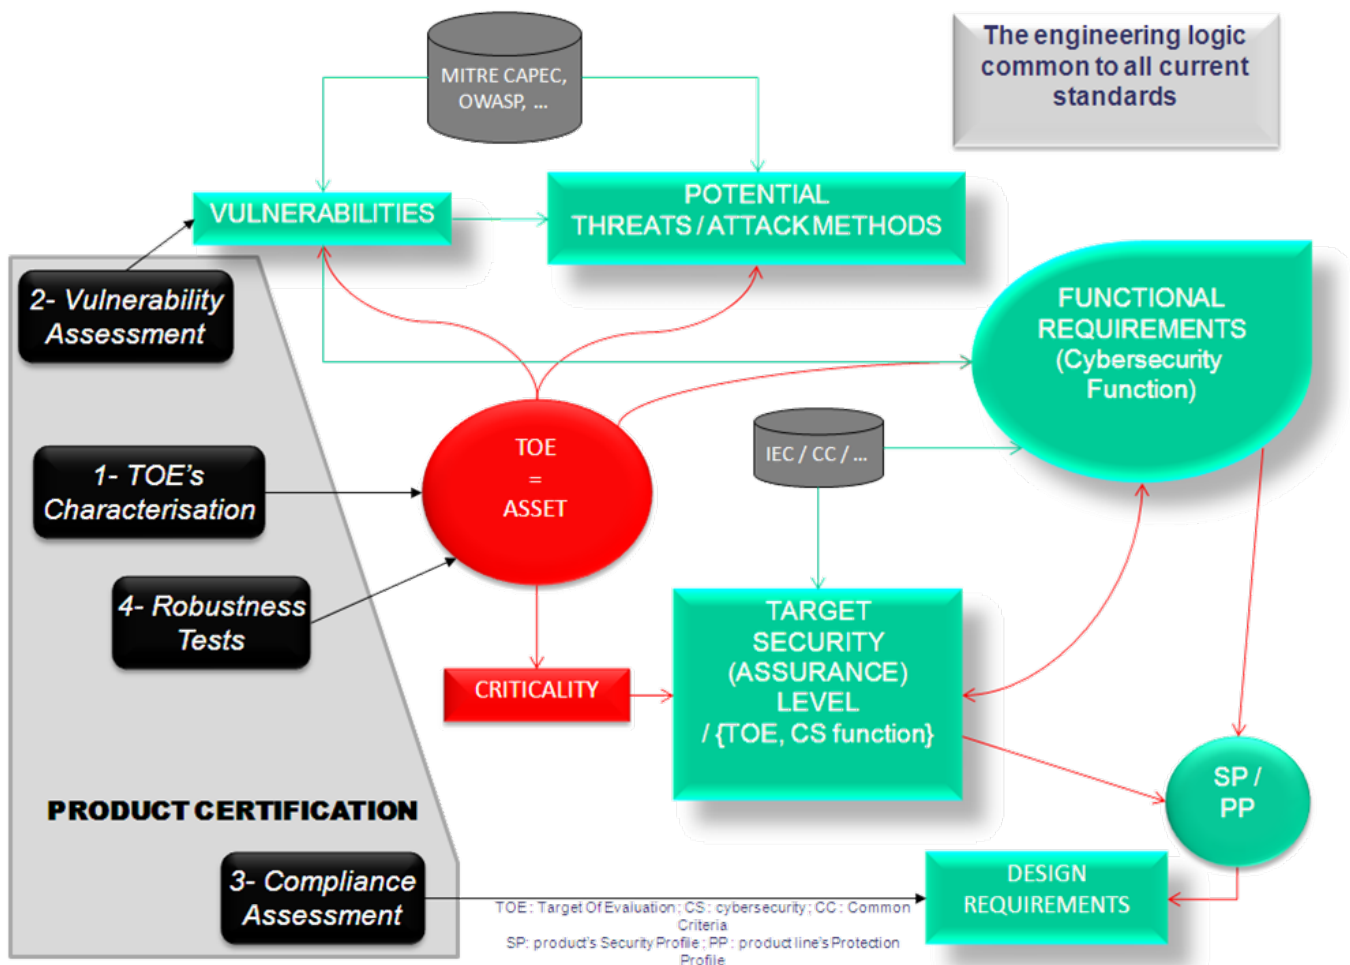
MITRE CAPEC, OWASP, ...

The engineering logic common to all current standards

VULNERABILITIES

POTENTIAL THREATS / ATTACK METHODS

2- Vulnerability Assessment

FUNCTIONAL REQUIREMENTS (Cybersecurity Function)

TOE = ASSET

IEC / CC / ...

1- TOE's Characterisation

4- Robustness Tests

TARGET SECURITY (ASSURANCE) LEVEL / {TOE, CS function}

CRITICALITY

SP / PP

PRODUCT CERTIFICATION

3- Compliance Assessment

DESIGN REQUIREMENTS

TOE : Target Of Evaluation ; CS : cybersecurity ; CC : Common Criteria
SP: product's Security Profile ; PP : product line's Protection Profile